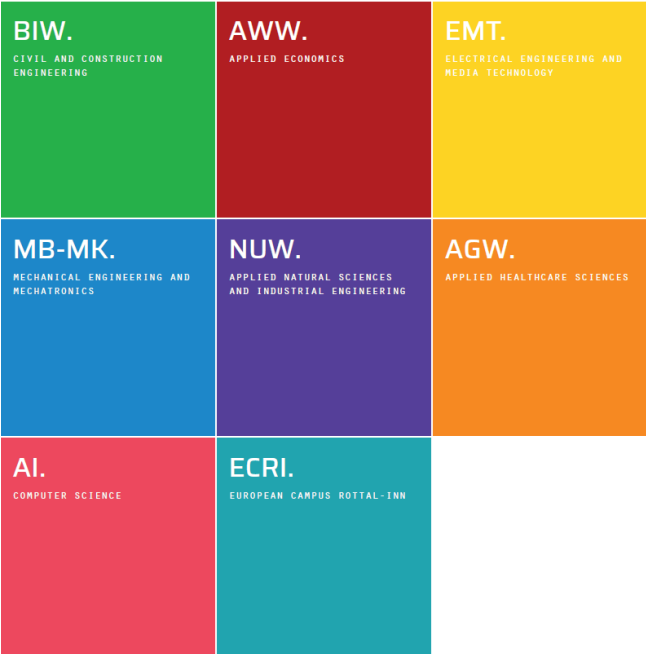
BIW.
CIVIL AND CONSTRUCTION ENGINEERING

AWW.
APPLIED ECONOMICS

EMT.
ELECTRICAL ENGINEERING AND MEDIA TECHNOLOGY

MB-MK.
MECHANICAL ENGINEERING AND MECHATRONICS

NUW.
APPLIED NATURAL SCIENCES AND INDUSTRIAL ENGINEERING

AGW.
APPLIED HEALTHCARE SCIENCES

AI.
COMPUTER SCIENCE

ECRI.
EUROPEAN CAMPUS ROTTAL-INN